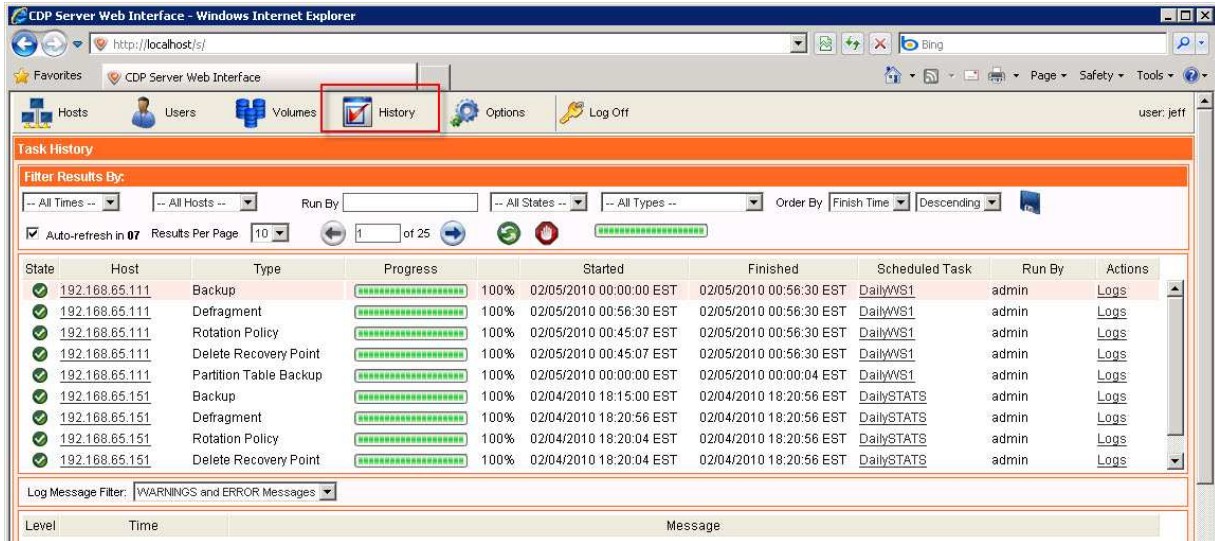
CDP Server Web Interface - Windows Internet Explorer

http://localhost/s/

Bing

Favorites

CDP Server Web Interface

Page ▾ Safety ▾ Tools ▾

Hosts Users Volumes History Options Log Off user: jeff

Task History

Filter Results By:

-- All Times -- -- All Hosts -- Run By -- All States -- -- All Types -- Order By Finish Time Descending

Auto-refresh in 07 Results Per Page 10 1 of 25

| State | Host | Type | Progress | | Started | Finished | Scheduled Task | Run By | Actions |
|---|---|---|---|---|---|---|---|---|---|
| | 192.168.65.111 | Backup | | 100% | 02/05/2010 00:00:00 EST | 02/05/2010 00:56:30 EST | DailyWS1 | admin | Logs |
| | 192.168.65.111 | Defragment | | 100% | 02/05/2010 00:56:30 EST | 02/05/2010 00:56:30 EST | DailyWS1 | admin | Logs |
| | 192.168.65.111 | Rotation Policy | | 100% | 02/05/2010 00:45:07 EST | 02/05/2010 00:56:30 EST | DailyWS1 | admin | Logs |
| | 192.168.65.111 | Delete Recovery Point | | 100% | 02/05/2010 00:45:07 EST | 02/05/2010 00:56:30 EST | DailyWS1 | admin | Logs |
| | 192.168.65.111 | Partition Table Backup | | 100% | 02/05/2010 00:00:00 EST | 02/05/2010 00:00:04 EST | DailyWS1 | admin | Logs |
| | 192.168.65.151 | Backup | | 100% | 02/04/2010 18:15:00 EST | 02/04/2010 18:20:56 EST | DailySTATS | admin | Logs |
| | 192.168.65.151 | Defragment | | 100% | 02/04/2010 18:20:56 EST | 02/04/2010 18:20:56 EST | DailySTATS | admin | Logs |
| | 192.168.65.151 | Rotation Policy | | 100% | 02/04/2010 18:20:04 EST | 02/04/2010 18:20:56 EST | DailySTATS | admin | Logs |
| | 192.168.65.151 | Delete Recovery Point | | 100% | 02/04/2010 18:20:04 EST | 02/04/2010 18:20:56 EST | DailySTATS | admin | Logs |

Log Message Filter: WARNINGS and ERROR Messages

| Level | Time | Message |
|---|---|---|